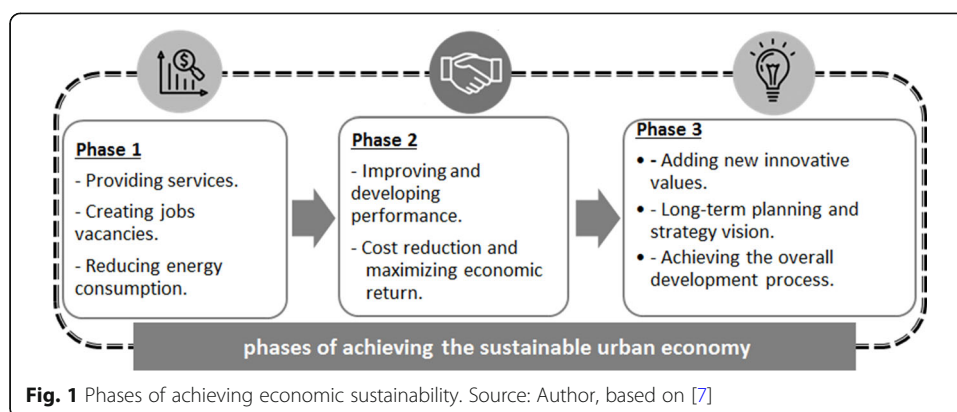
Phase 1

- Providing services.

- Creating jobs vacancies.

- Reducing energy consumption.

Phase 2

- Improving and developing performance.

- Cost reduction and maximizing economic return.

Phase 3

• - Adding new innovative values.

• - Long-term planning and strategy vision.

• - Achieving the overall development process.

phases of achieving the sustainable urban economy

**Fig. 1** Phases of achieving economic sustainability. Source: Author, based on [7]